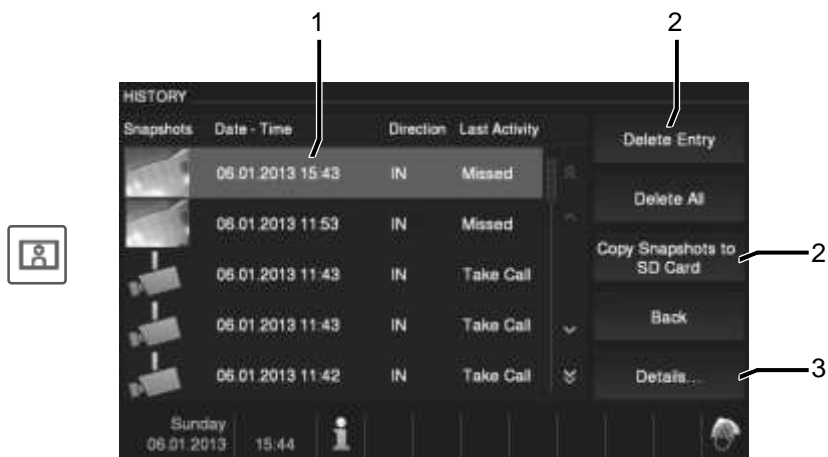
1

2

HISTORY

| Snapshots | Date - Time | Direction | Last Activity |
|---|---|---|---|
| | 06.01.2013 15:43 | IN | Missed |
| | 06.01.2013 11:53 | IN | Missed |
| | 06.01.2013 11:43 | IN | Take Call |
| | 06.01.2013 11:43 | IN | Take Call |
| | 06.01.2013 11:42 | IN | Take Call |

Delete Entry

Delete All

Copy Snapshots to SD Card

2

Back

Details...

3

Sunday
06.01.2013

15:44